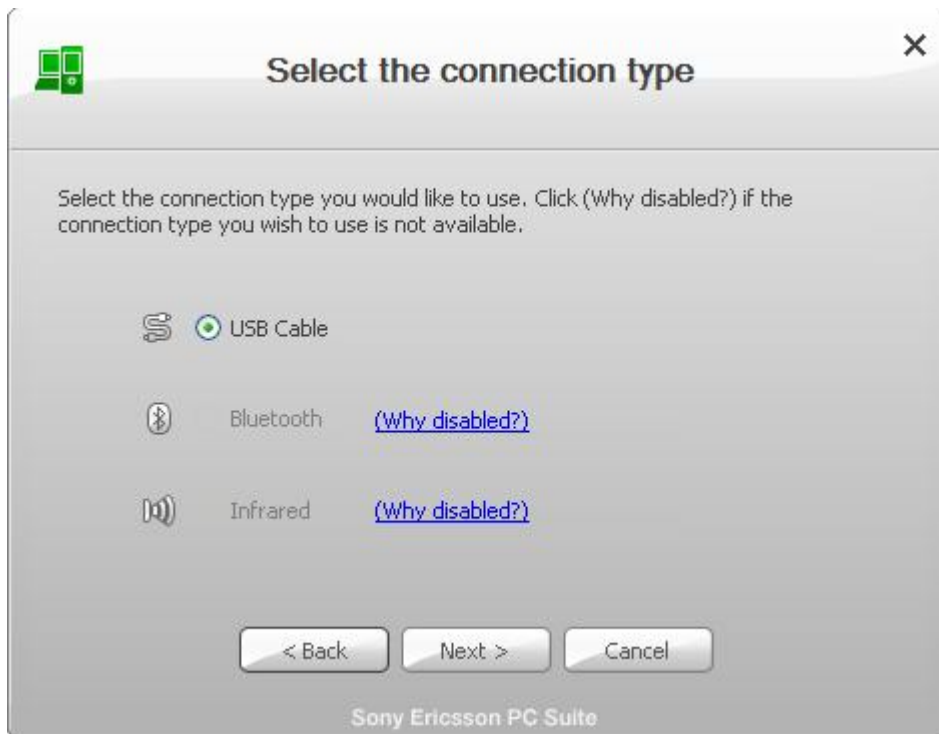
Select the connection type

×

Select the connection type you would like to use. Click (Why disabled?) if the connection type you wish to use is not available.

USB Cable

Bluetooth (Why disabled?)

Infrared (Why disabled?)

< Back
Next >
Cancel

Sony Ericsson PC Suite